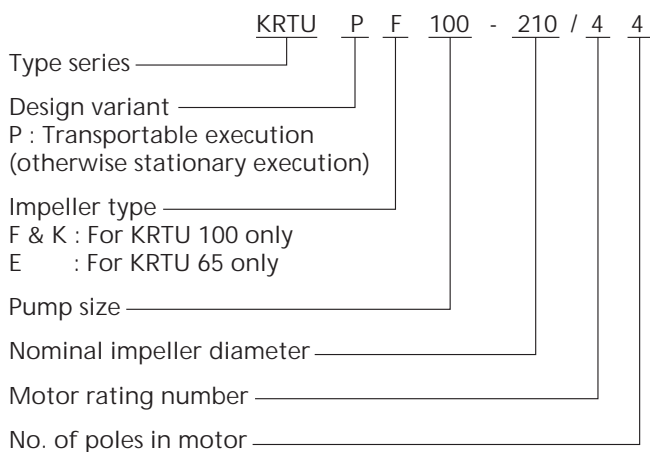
KRTU P F 100 - 210 / 4 4

Type series

Design variant
P : Transportable execution
(otherwise stationary execution)

Impeller type
F & K : For KRTU 100 only
E : For KRTU 65 only

Pump size

Nominal impeller diameter

Motor rating number

No. of poles in motor